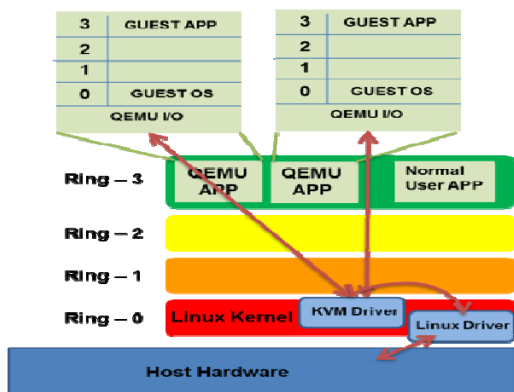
| 3 | GUEST APP |
|---|---|
| 2 | |
| 1 | |
| 0 | GUEST OS |

QEMU I/O

| 3 | GUEST APP |
|---|---|
| 2 | |
| 1 | |
| 0 | GUEST OS |

QEMU I/O

Ring – 3
QEMU APP
QEMU APP
Normal User APP

Ring – 2

Ring – 1

Ring – 0
Linux Kernel
KVM Driver
Linux Driver

Host Hardware